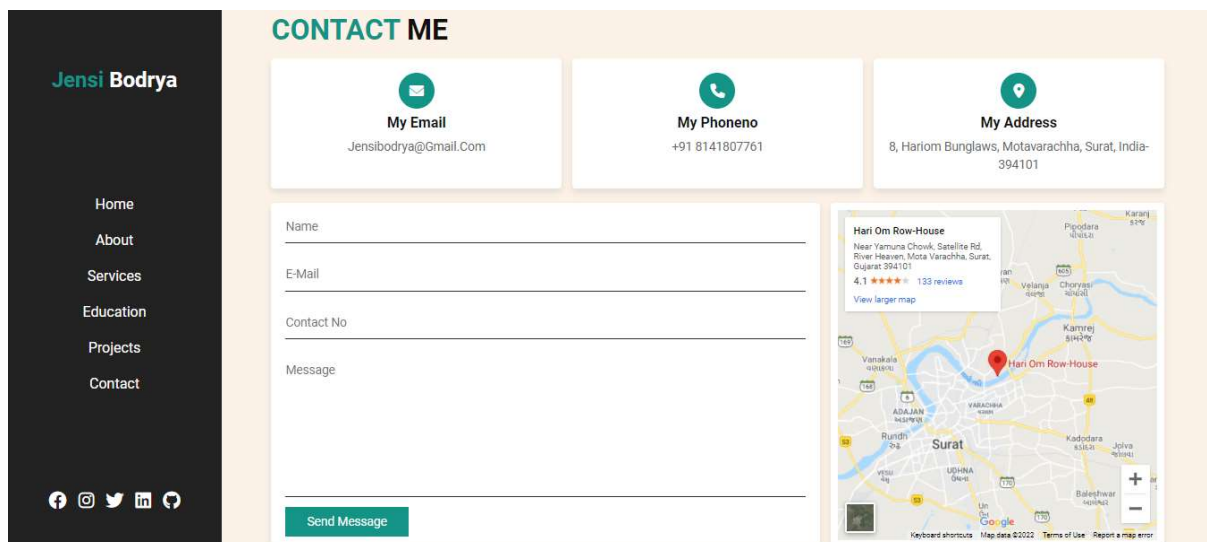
Jensi Bodrya

Home
About
Services
Education
Projects
Contact

CONTACT ME

My Email
Jensibodrya@Gmail.Com

My Phoneno
+91 8141807761

My Address
8, Hariom Bunglaws, Motavarachha, Surat, India-394101

Name

E-Mail

Contact No

Message

Send Message

Hari Om Row-House
Near Yamuna Chowk, Satellite Rd, River Heaven, Mota Varachha, Surat, Gujarat 394101
4.1 ★★★★ 133 reviews
View larger map

Karanj
Pipodara
Velanja
Chorvasi
Kamrej
Vanakala
Hari Om Row-House
ADAJAN
VARACHHA
Rundh
Surat
Kadodara
Jolva
UDHNA
Baleshwar
Google
Keyboard shortcuts Map data ©2022 Terms of Use Report a map error
+
−